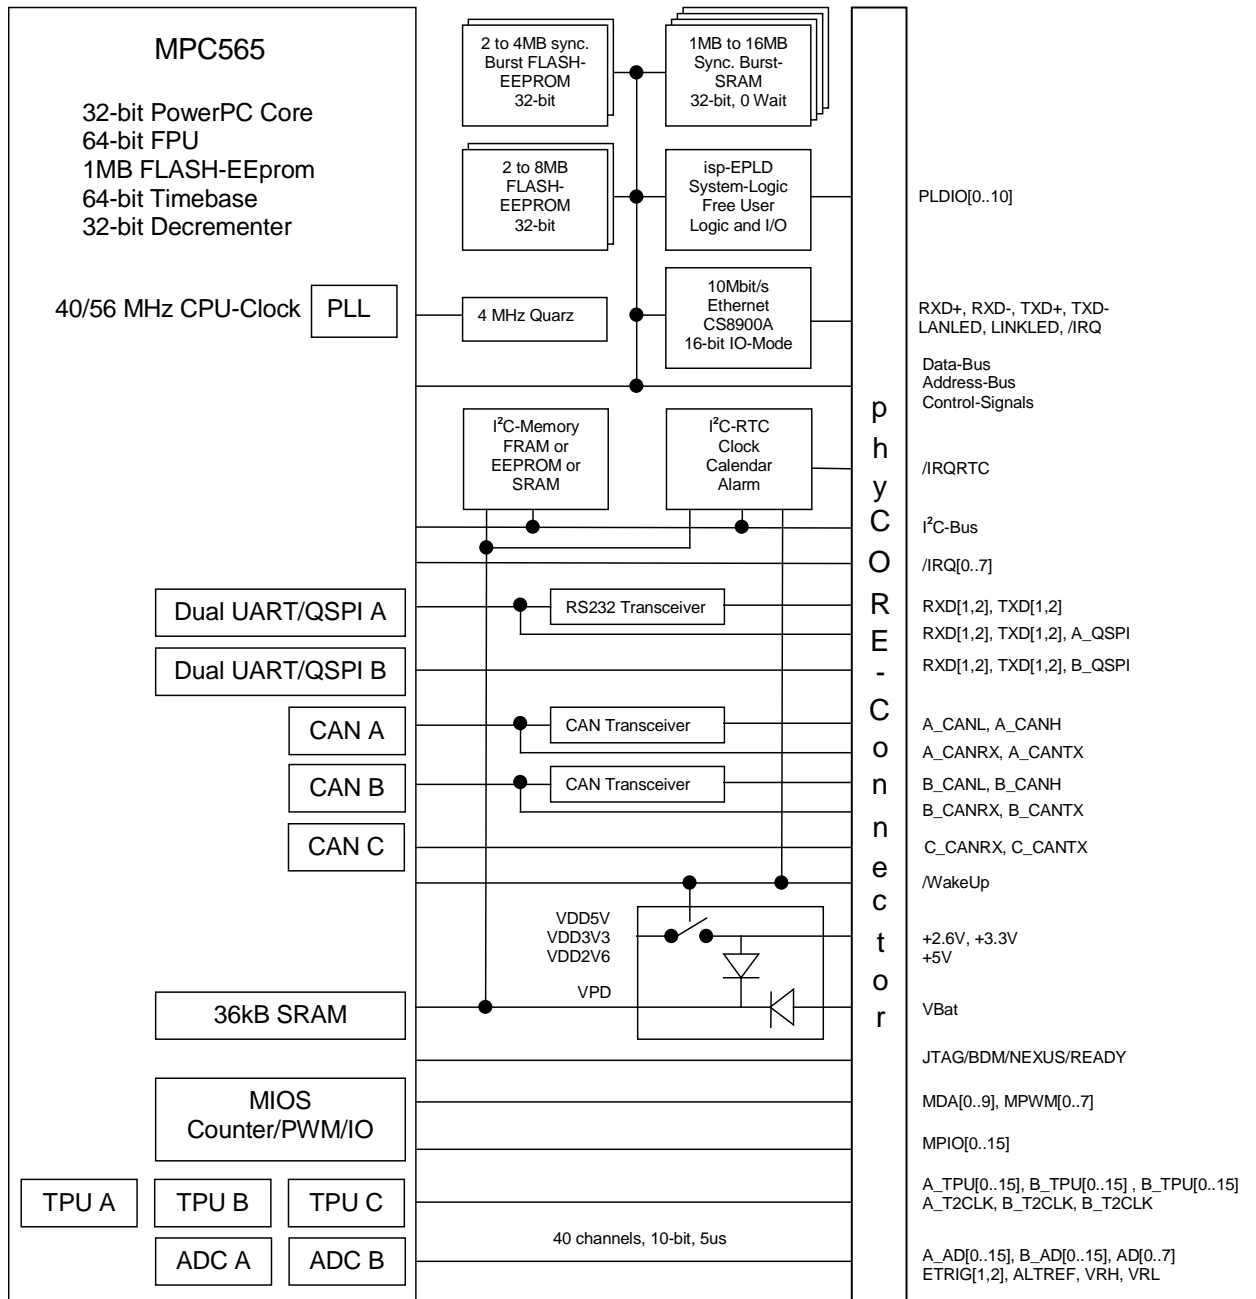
MPC565

32-bit PowerPC Core
64-bit FPU
1MB FLASH-EEprom
64-bit Timebase
32-bit Decrementer

40/56 MHz CPU-Clock

PLL

2 to 4MB sync. Burst FLASH-EEPROM 32-bit

1MB to 16MB Sync. Burst-SRAM 32-bit, 0 Wait

2 to 8MB FLASH-EEPROM 32-bit

isp-EPLD System-Logic Free User Logic and I/O

PLDIO[0..10]

4 MHz Quarz

10Mbit/s Ethernet CS8900A 16-bit IO-Mode

RXD+, RXD-, TXD+, TXD-
LANLED, LINKLED, /IRQ

Data-Bus
Address-Bus
Control-Signals

I$^2$C-Memory FRAM or EEPROM or SRAM

I$^2$C-RTC Clock Calendar Alarm

/IRQRTC

I$^2$C-Bus

/IRQ[0..7]

Dual UART/QSPI A

RS232 Transceiver

RXD[1,2], TXD[1,2]
RXD[1,2], TXD[1,2], A_QSPI

Dual UART/QSPI B

RXD[1,2], TXD[1,2], B_QSPI

CAN A

CAN Transceiver

A_CANL, A_CANH
A_CANRX, A_CANTX

CAN B

CAN Transceiver

B_CANL, B_CANH
B_CANRX, B_CANTX

CAN C

C_CANRX, C_CANTX

/WakeUp

VDD5V
VDD3V3
VDD2V6

+2.6V, +3.3V
+5V

VPD

36kB SRAM

VBat

JTAG/BDM/NEXUS/READY

MIOS
Counter/PWM/IO

MDA[0..9], MPWM[0..7]

MPIO[0..15]

TPU A

TPU B

TPU C

A_TPU[0..15], B_TPU[0..15] , B_TPU[0..15]
A_T2CLK, B_T2CLK, B_T2CLK

ADC A

ADC B

40 channels, 10-bit, 5us

A_AD[0..15], B_AD[0..15], AD[0..7]
ETRIG[1,2], ALTREF, VRH, VRL

phyCORE-Connector